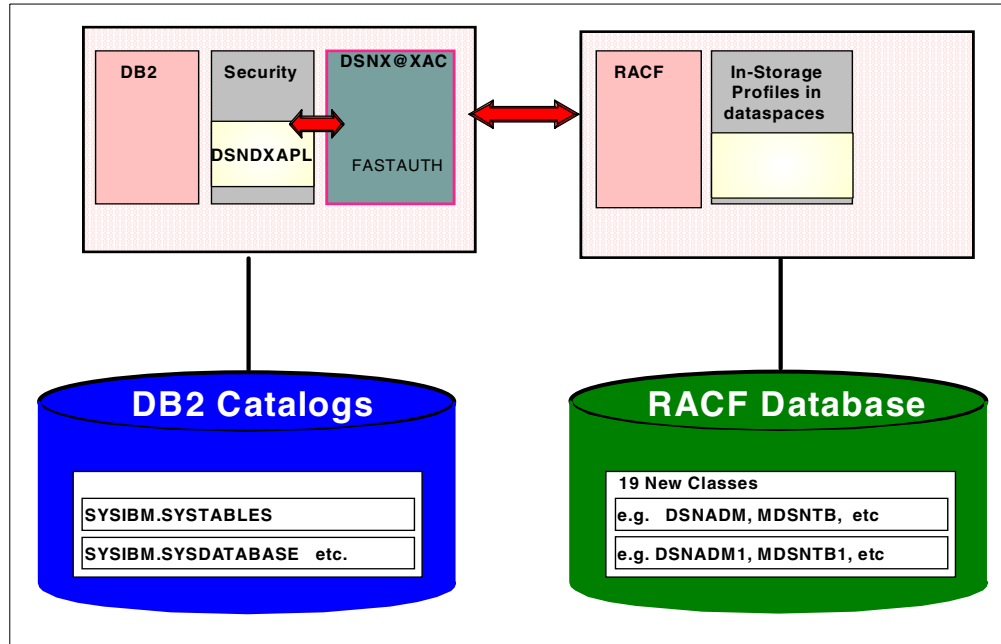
DB2

Security

DSNDXAPL

DSNX@XAC

FASTAUTH

RACF

In-Storage Profiles in dataspaces

DB2 Catalogs

SYSIBM.SYSTABLES

SYSIBM.SYSDATABASE etc.

RACF Database

19 New Classes

e.g. DSNADM, MDSNTB, etc

e.g. DSNADM1, MDSNTB1, etc